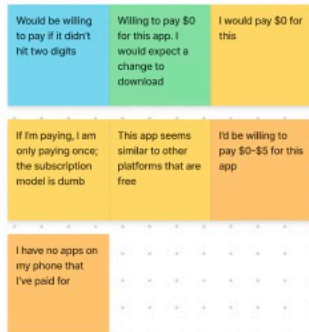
Would be willing to pay if it didn't hit two digits

Willing to pay $0 for this app. I would expect a change to download

I would pay $0 for this

If I'm paying, I am only paying once; the subscription model is dumb

This app seems similar to other platforms that are free

I'd be willing to pay $0-$5 for this app

I have no apps on my phone that I've paid for